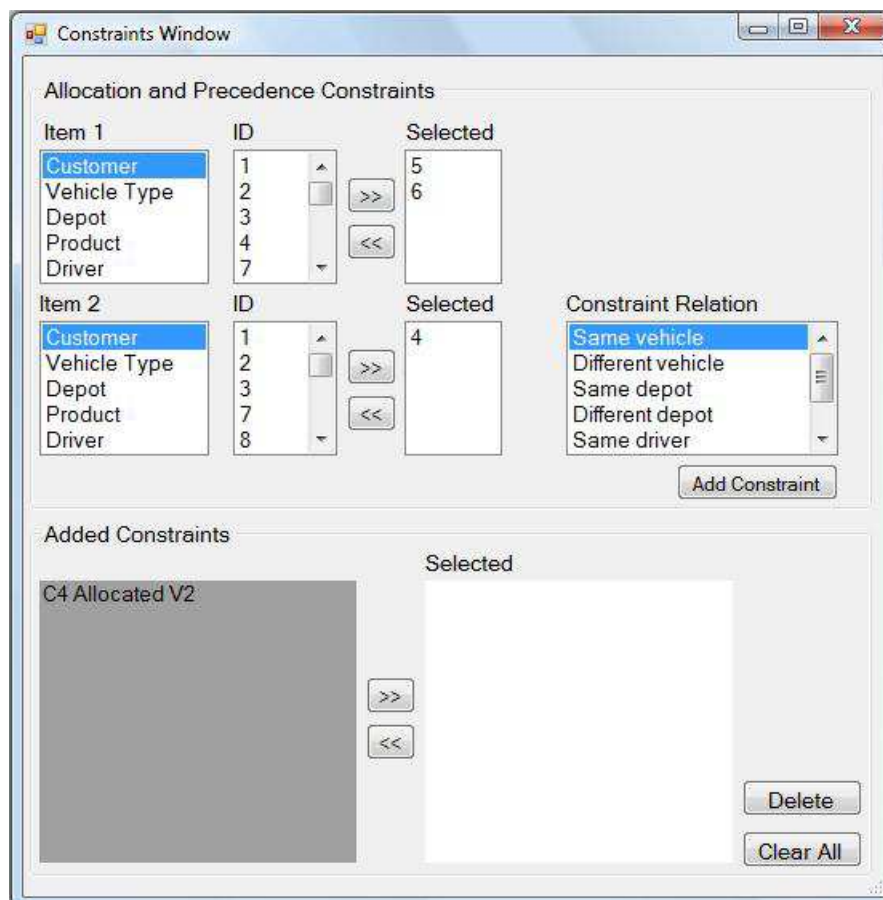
Constraints Window

Allocation and Precedence Constraints

Item 1

Customer
Vehicle Type
Depot
Product
Driver

ID

1
2
3
4
7

>>
<<

Selected

5
6

Item 2

Customer
Vehicle Type
Depot
Product
Driver

ID

1
2
3
7
8

>>
<<

Selected

4

Constraint Relation

Same vehicle
Different vehicle
Same depot
Different depot
Same driver

Add Constraint

Added Constraints

C4 Allocated V2

Selected

>>
<<

Delete
Clear All